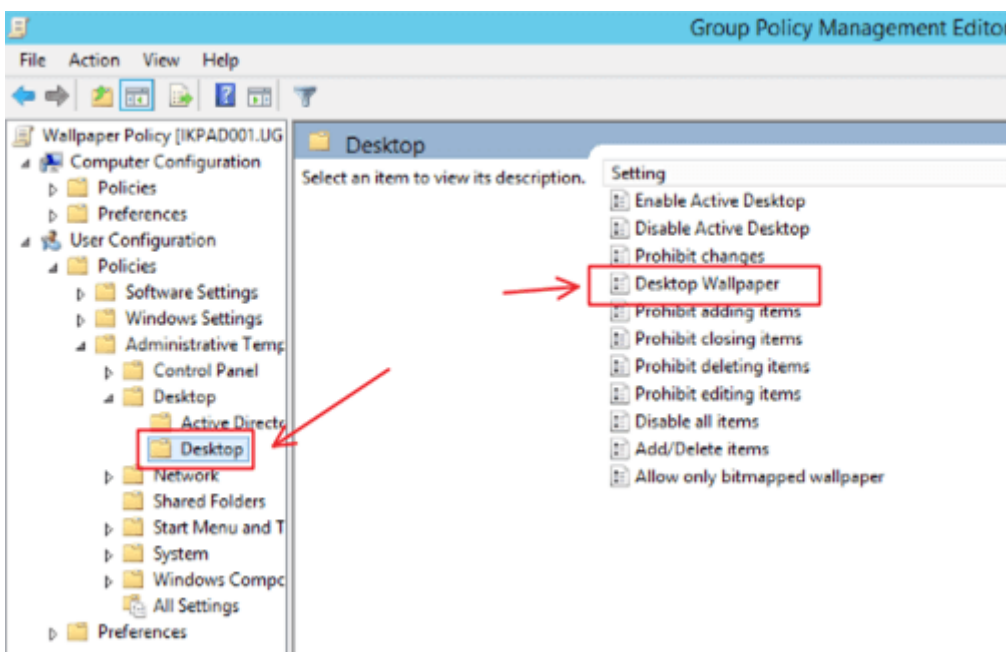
Group Policy Management Editor

File Action View Help

Wallpaper Policy [IKPAD001.UG
Computer Configuration
Policies
Preferences
User Configuration
Policies
Software Settings
Windows Settings
Administrative Temp
Control Panel
Desktop
Active Directo
Desktop
Network
Shared Folders
Start Menu and T
System
Windows Compo
All Settings
Preferences

Desktop

Select an item to view its description.

Setting
Enable Active Desktop
Disable Active Desktop
Prohibit changes
Desktop Wallpaper
Prohibit adding items
Prohibit closing items
Prohibit deleting items
Prohibit editing items
Disable all items
Add/Delete items
Allow only bitmapped wallpaper